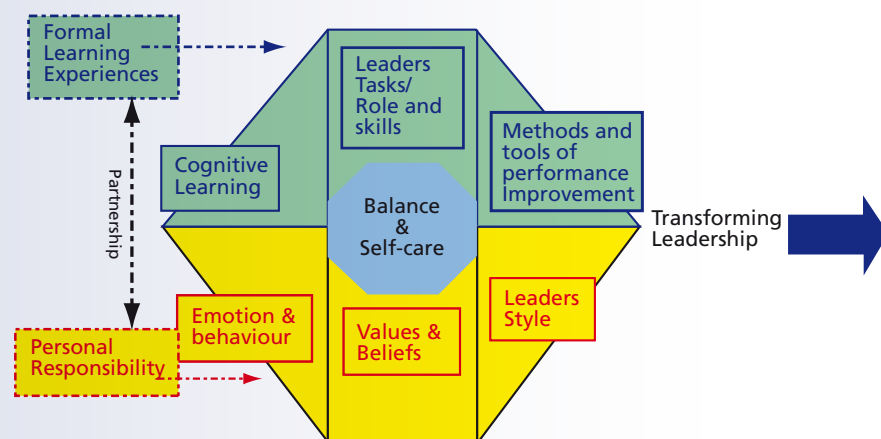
Formal Learning Experiences

Partnership

Personal Responsibility

Leaders Tasks/ Role and skills

Cognitive Learning

Methods and tools of performance Improvement

Balance & Self-care

Transforming Leadership

Emotion & behaviour

Values & Beliefs

Leaders Style